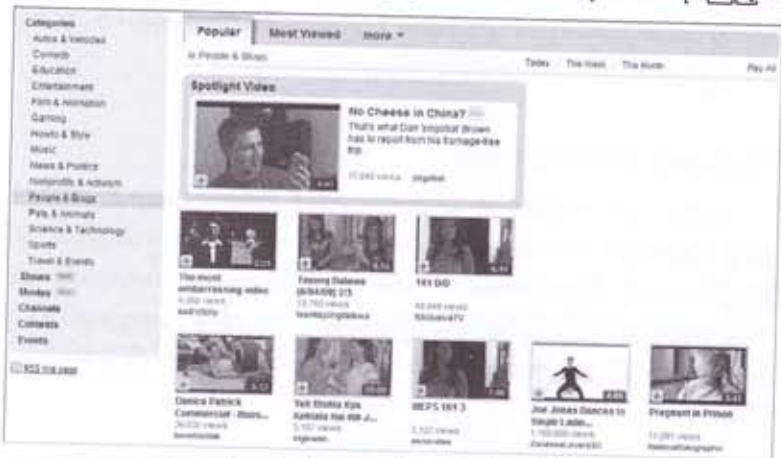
Categories
Autos & Vehicles
Comedy
Education
Entertainment
Film & Animation
Gaming
Howto & Style
Music
News & Politics
Nonprofits & Activism
People & Blogs
Pets & Animals
Science & Technology
Sports
Travel & Events
Shows
Movies
Channels
Contests
Events

RSS this page

Popular
Most Viewed
more ▾

in People & Blogs

Today
This Week
This Month

Play All

Spotlight Video

No Cheese in China?
That's what Dan 'bisgobat' Brown has to report from his fromage-free trip.

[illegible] views
bisgobat

The most embarrassing video
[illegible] views
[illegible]

Teeny Balewa (8/04/09) 2/3
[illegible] views
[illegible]

141 DO
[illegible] views
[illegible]

Danica Patrick Commercial - Mom...
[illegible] views
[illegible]

Yeh Diska Kya Kehlata Hai 4th J...
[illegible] views
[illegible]

MEPS 101 3
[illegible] views
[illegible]

Joe Jonas Dances to Single Ladie...
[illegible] views
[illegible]

Pregnant in Prison
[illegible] views
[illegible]